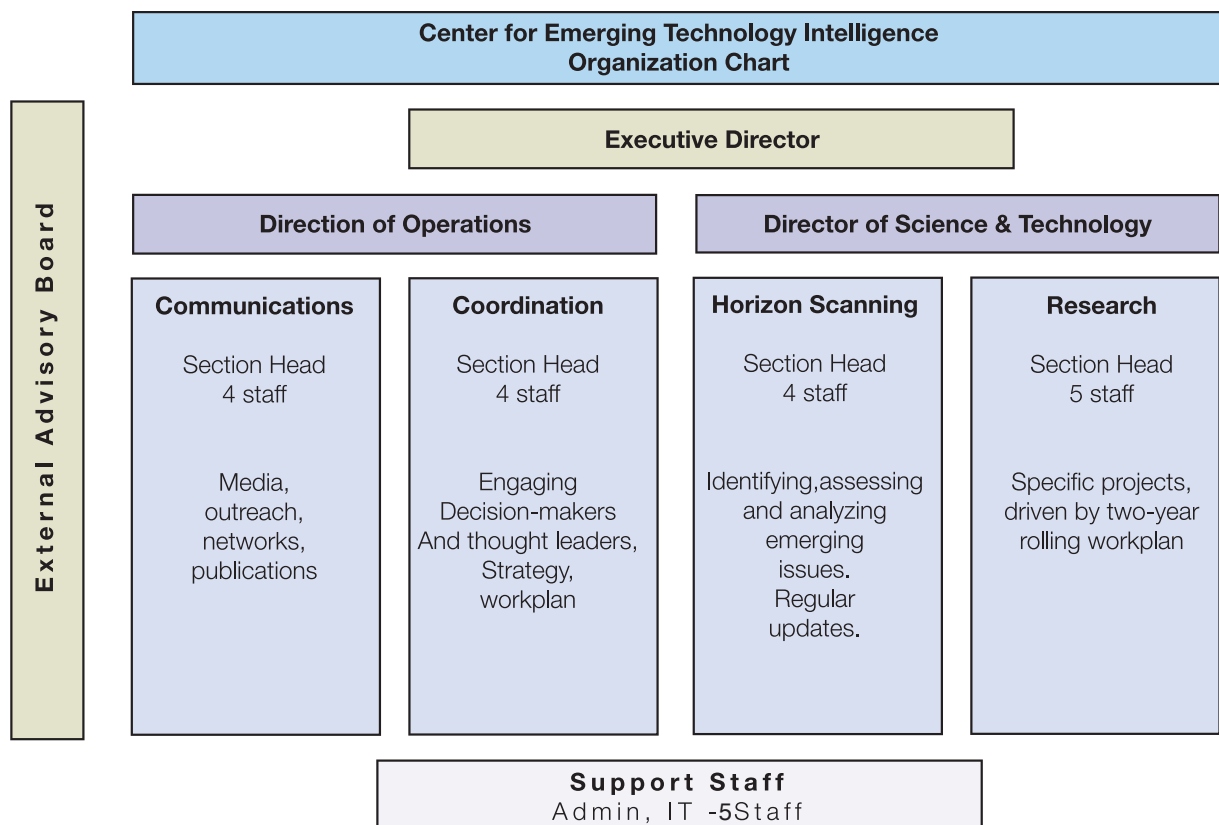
Center for Emerging Technology Intelligence
Organization Chart

External Advisory Board

Executive Director

Direction of Operations

Director of Science & Technology

Communications

Section Head
4 staff

Media, outreach, networks, publications

Coordination

Section Head
4 staff

Engaging Decision-makers And thought leaders, Strategy, workplan

Horizon Scanning

Section Head
4 staff

Identifying,assessing and analyzing emerging issues. Regular updates.

Research

Section Head
5 staff

Specific projects, driven by two-year rolling workplan

Support Staff
Admin, IT -5Staff